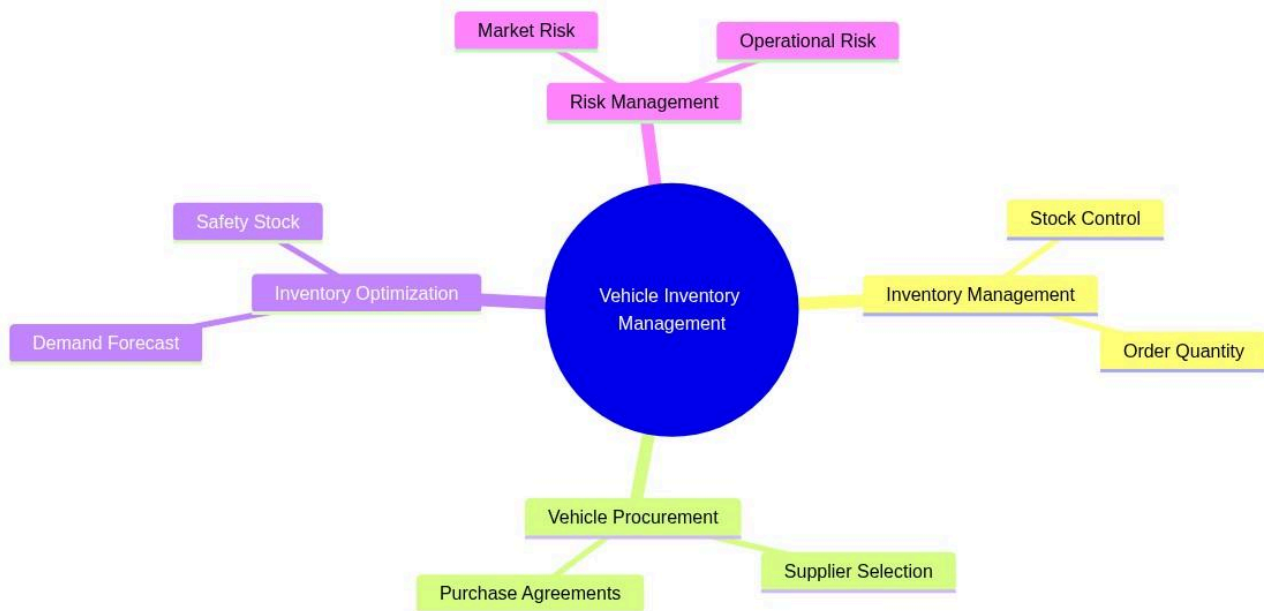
Market Risk

Operational Risk

Risk Management

Safety Stock

Inventory Optimization

Demand Forecast

Vehicle Inventory Management

Stock Control

Inventory Management

Order Quantity

Vehicle Procurement

Purchase Agreements

Supplier Selection